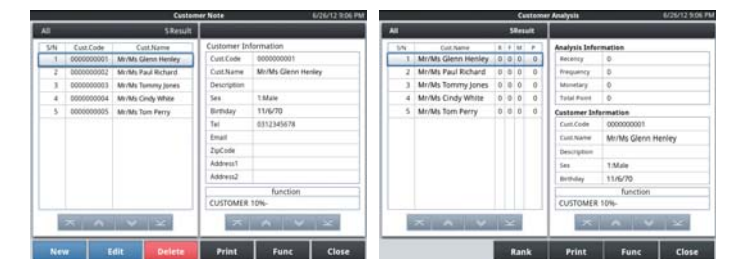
Customer Note 6/26/12 9:06 PM

All 5Result

| S/N | Cust.Code | Cust.Name |
|---|---|---|
| 1 | 0000000001 | Mr/Ms Glenn Henley |
| 2 | 0000000002 | Mr/Ms Paul Richard |
| 3 | 0000000003 | Mr/Ms Tommy Jones |
| 4 | 0000000004 | Mr/Ms Cindy White |
| 5 | 0000000005 | Mr/Ms Tom Perry |

Customer Information

| Cust.Code | 0000000001 |
|---|---|
| Cust.Name | Mr/Ms Glenn Henley |
| Description | |
| Sex | 1:Male |
| Birthday | 11/6/70 |
| Tel | 0312345678 |
| Email | |
| ZipCode | |
| Address1 | |
| Address2 | |

function
CUSTOMER 10%-

New Edit Delete Print Func Close

Customer Analysis 6/26/12 9:06 PM

All 5Result

| S/N | Cust.Name | R | F | M | P |
|---|---|---|---|---|---|
| 1 | Mr/Ms Glenn Henley | 0 | 0 | 0 | 0 |
| 2 | Mr/Ms Paul Richard | 0 | 0 | 0 | 0 |
| 3 | Mr/Ms Tommy Jones | 0 | 0 | 0 | 0 |
| 4 | Mr/Ms Cindy White | 0 | 0 | 0 | 0 |
| 5 | Mr/Ms Tom Perry | 0 | 0 | 0 | 0 |

Analysis Information

| Recency | 0 |
|---|---|
| Frequency | 0 |
| Monetary | 0 |
| Total Point | 0 |

Customer Information

| Cust.Code | 0000000001 |
|---|---|
| Cust.Name | Mr/Ms Glenn Henley |
| Description | |
| Sex | 1:Male |
| Birthday | 11/6/70 |

function
CUSTOMER 10%-

Rank Print Func Close